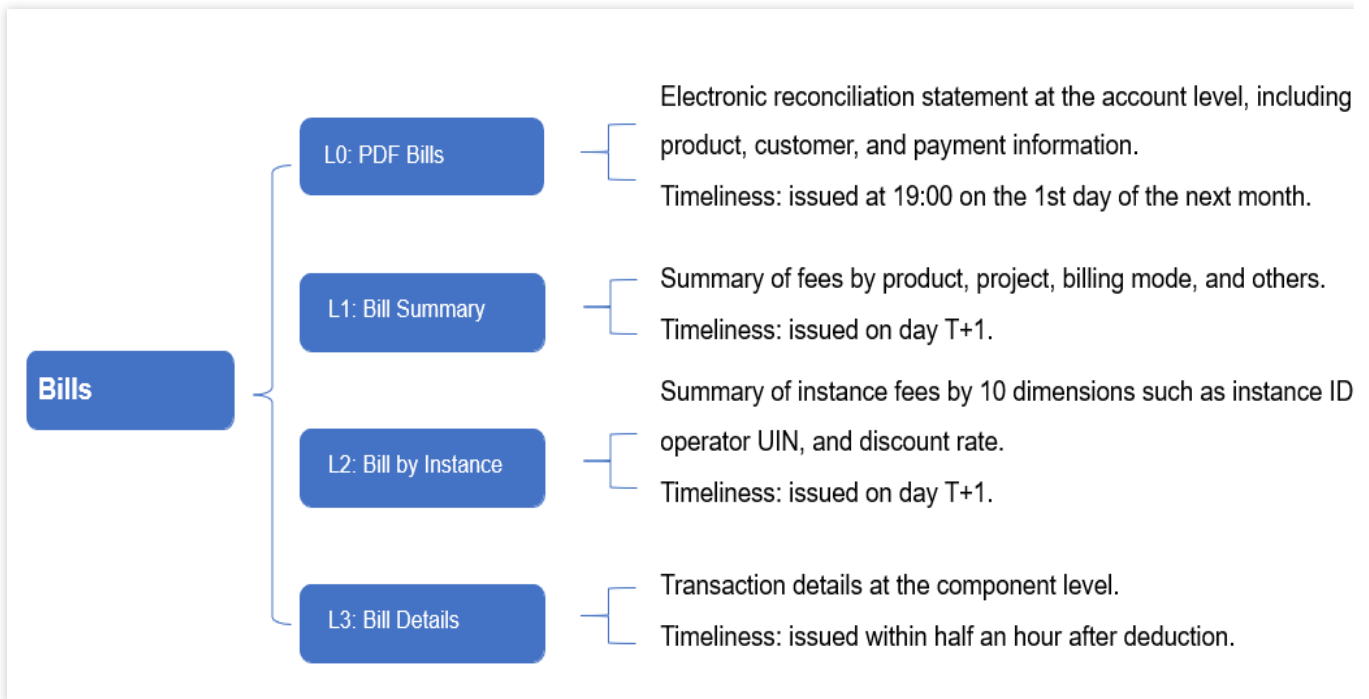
Bills

L0: PDF Bills

Electronic reconciliation statement at the account level, including product, customer, and payment information.

Timeliness: issued at 19:00 on the 1st day of the next month.

L1: Bill Summary

Summary of fees by product, project, billing mode, and others.

Timeliness: issued on day T+1.

L2: Bill by Instance

Summary of instance fees by 10 dimensions such as instance ID operator UIN, and discount rate.

Timeliness: issued on day T+1.

L3: Bill Details

Transaction details at the component level.

Timeliness: issued within half an hour after deduction.